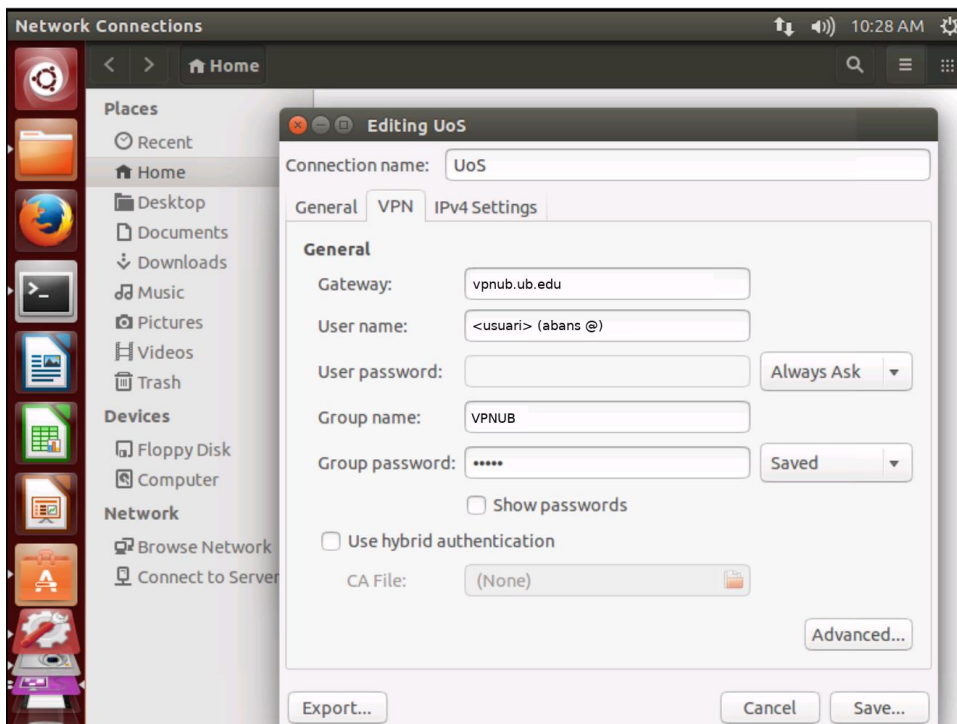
Network Connections
10:28 AM

Home

Places
Recent
Home
Desktop
Documents
Downloads
Music
Pictures
Videos
Trash
Devices
Floppy Disk
Computer
Network
Browse Network
Connect to Server

Editing UoS
Connection name: UoS
General VPN IPv4 Settings
General
Gateway: vpnub.ub.edu
User name: <usuari> (abans @)
User password: Always Ask
Group name: VPNUB
Group password: ••••• Saved
Show passwords
Use hybrid authentication
CA File: (None)
Advanced...
Export... Cancel Save...